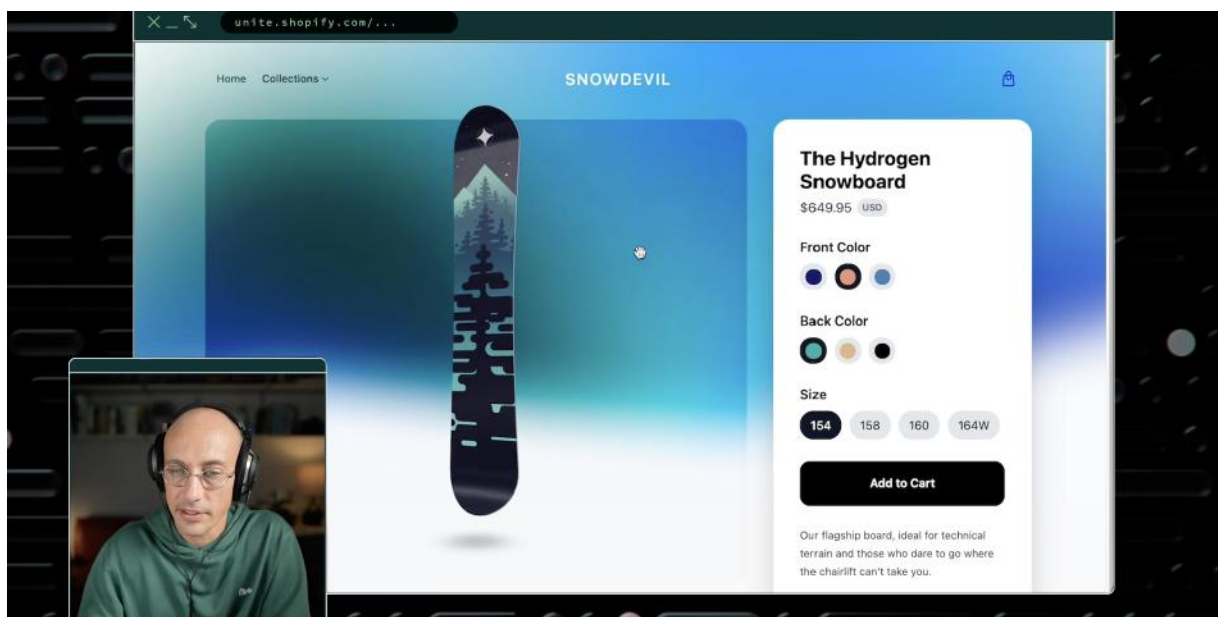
unite.shopify.com/...

Home Collections

SNOWDEVIL

The Hydrogen Snowboard

$649.95 USD

Front Color

Back Color

Size

154 158 160 164W

Add to Cart

Our flagship board, ideal for technical terrain and those who dare to go where the chairlift can't take you.